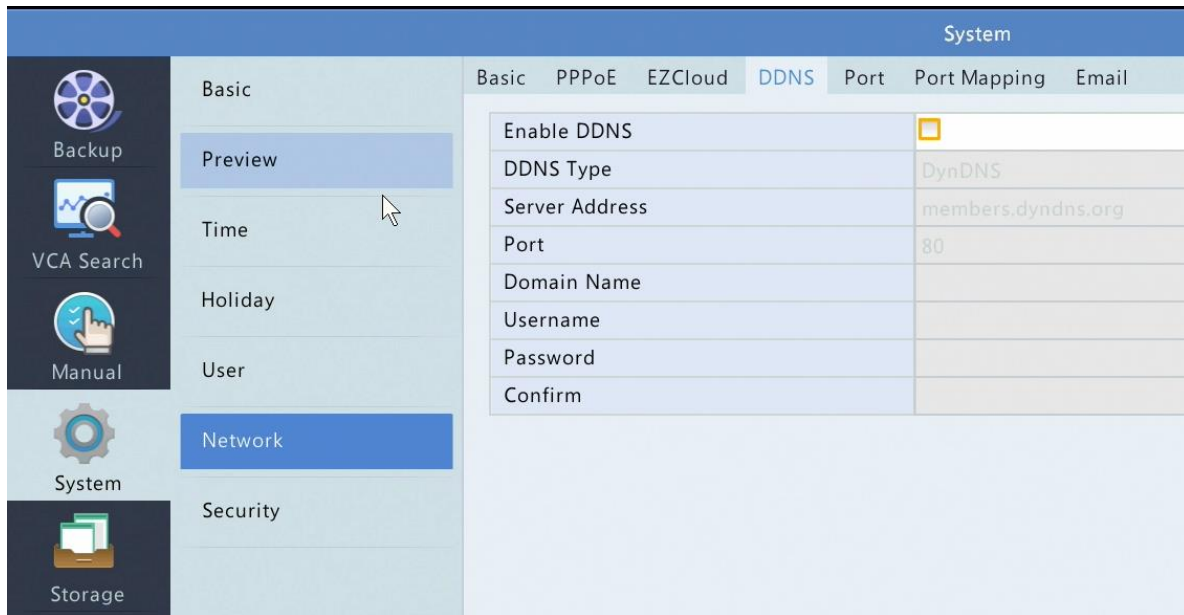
System

Backup

VCA Search

Manual

System

Storage

Basic

Preview

Time

Holiday

User

Network

Security

Basic PPPoE EZCloud DDNS Port Port Mapping Email

| | |
|---|---|
| Enable DDNS | |
| DDNS Type | DynDNS |
| Server Address | members.dyndns.org |
| Port | 80 |
| Domain Name | |
| Username | |
| Password | |
| Confirm | |